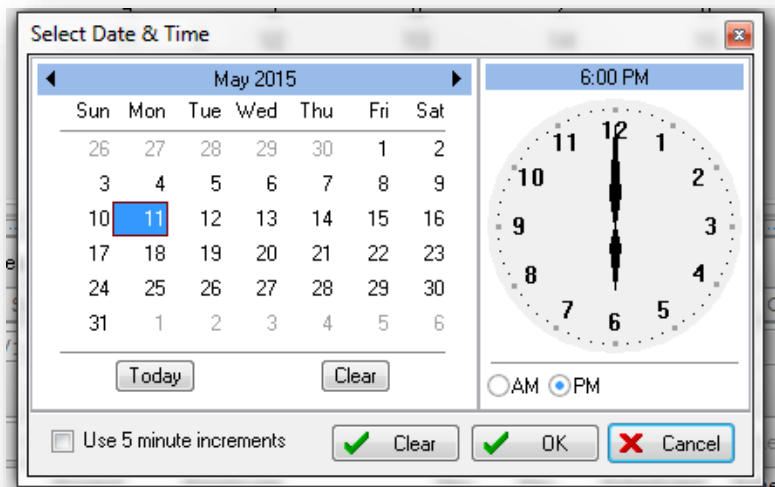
Select Date & Time

May 2015

| Sun | Mon | Tue | Wed | Thu | Fri | Sat |
|---|---|---|---|---|---|---|
| 26 | 27 | 28 | 29 | 30 | 1 | 2 |
| 3 | 4 | 5 | 6 | 7 | 8 | 9 |
| 10 | 11 | 12 | 13 | 14 | 15 | 16 |
| 17 | 18 | 19 | 20 | 21 | 22 | 23 |
| 24 | 25 | 26 | 27 | 28 | 29 | 30 |
| 31 | 1 | 2 | 3 | 4 | 5 | 6 |

Today Clear

6:00 PM

12 1 2 3 4 5 6 7 8 9 10 11

AM PM

Use 5 minute increments

Clear OK Cancel